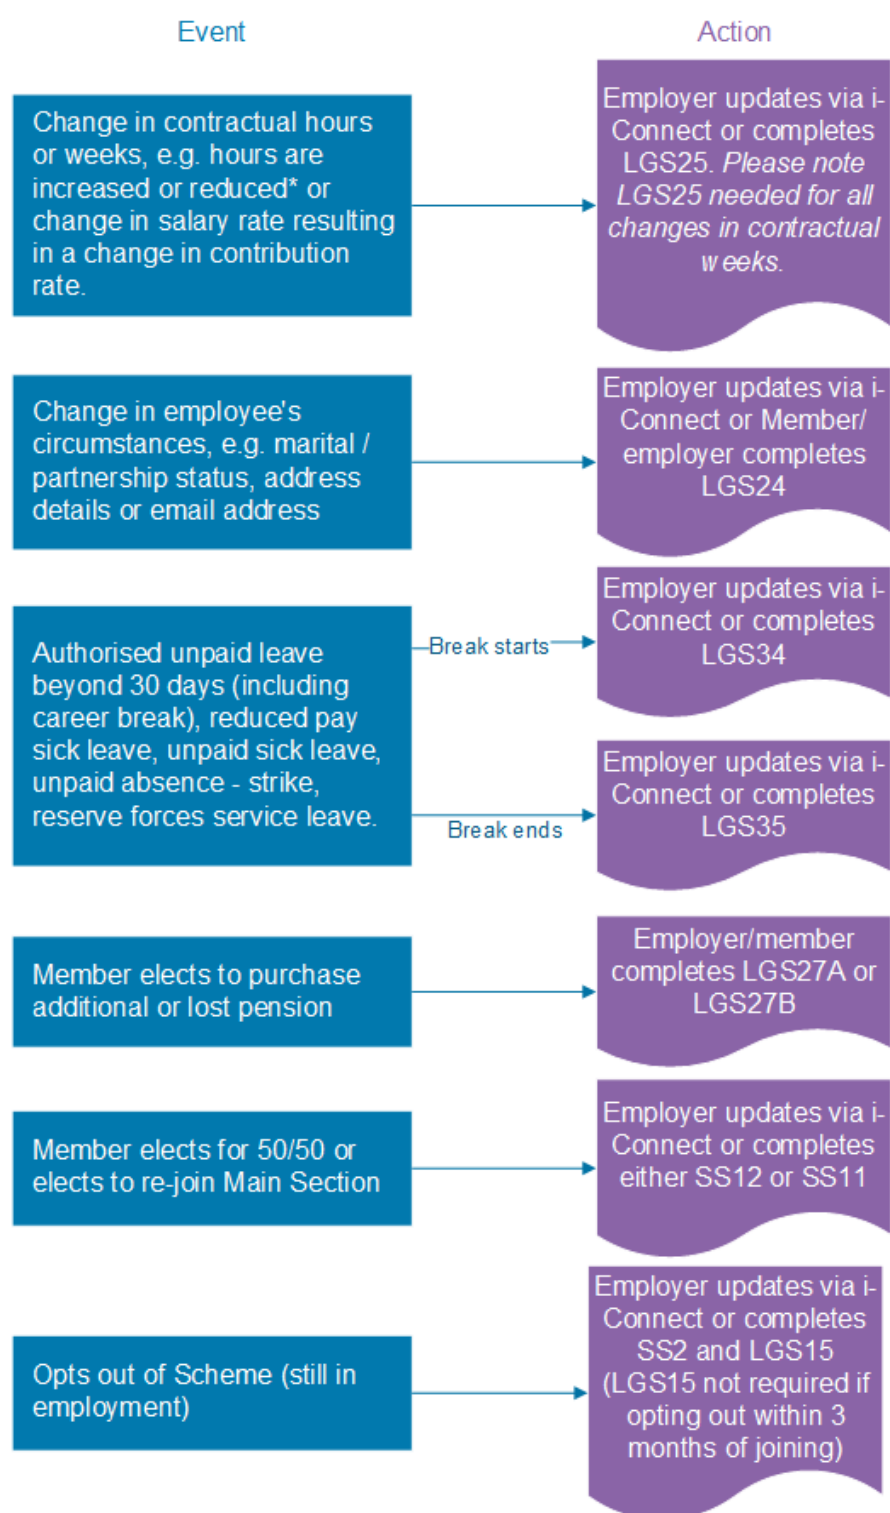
Event

Action

Change in contractual hours or weeks, e.g. hours are increased or reduced* or change in salary rate resulting in a change in contribution rate.

Employer updates via i-Connect or completes LGS25. Please note LGS25 needed for all changes in contractual weeks.

Change in employee's circumstances, e.g. marital / partnership status, address details or email address

Employer updates via i-Connect or Member/ employer completes LGS24

Authorised unpaid leave beyond 30 days (including career break), reduced pay sick leave, unpaid sick leave, unpaid absence - strike, reserve forces service leave.

Break starts

Employer updates via i-Connect or completes LGS34

Break ends

Employer updates via i-Connect or completes LGS35

Member elects to purchase additional or lost pension

Employer/member completes LGS27A or LGS27B

Member elects for 50/50 or elects to re-join Main Section

Employer updates via i-Connect or completes either SS12 or SS11

Opts out of Scheme (still in employment)

Employer updates via i-Connect or completes SS2 and LGS15 (LGS15 not required if opting out within 3 months of joining)